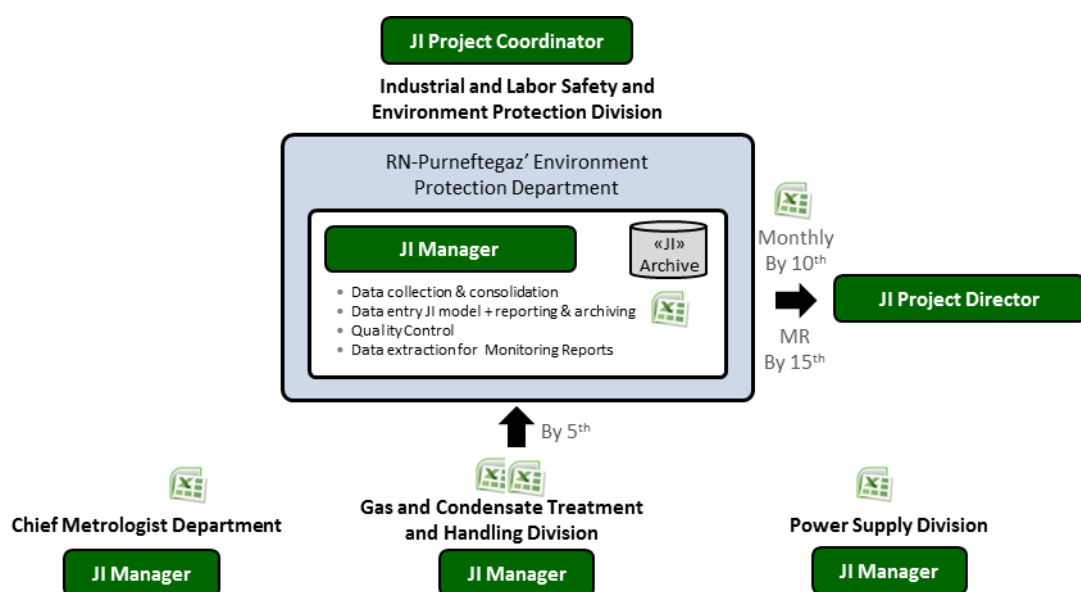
JI Project Coordinator

Industrial and Labor Safety and Environment Protection Division

RN-Purneftegaz' Environment Protection Department

JI Manager

«JI» Archive

- Data collection & consolidation
- Data entry JI model + reporting & archiving
- Quality Control
- Data extraction for Monitoring Reports

Monthly By 10$^{th}$

JI Project Director

MR By 15$^{th}$

By 5$^{th}$

Chief Metrologist Department

JI Manager

Gas and Condensate Treatment and Handling Division

JI Manager

Power Supply Division

JI Manager